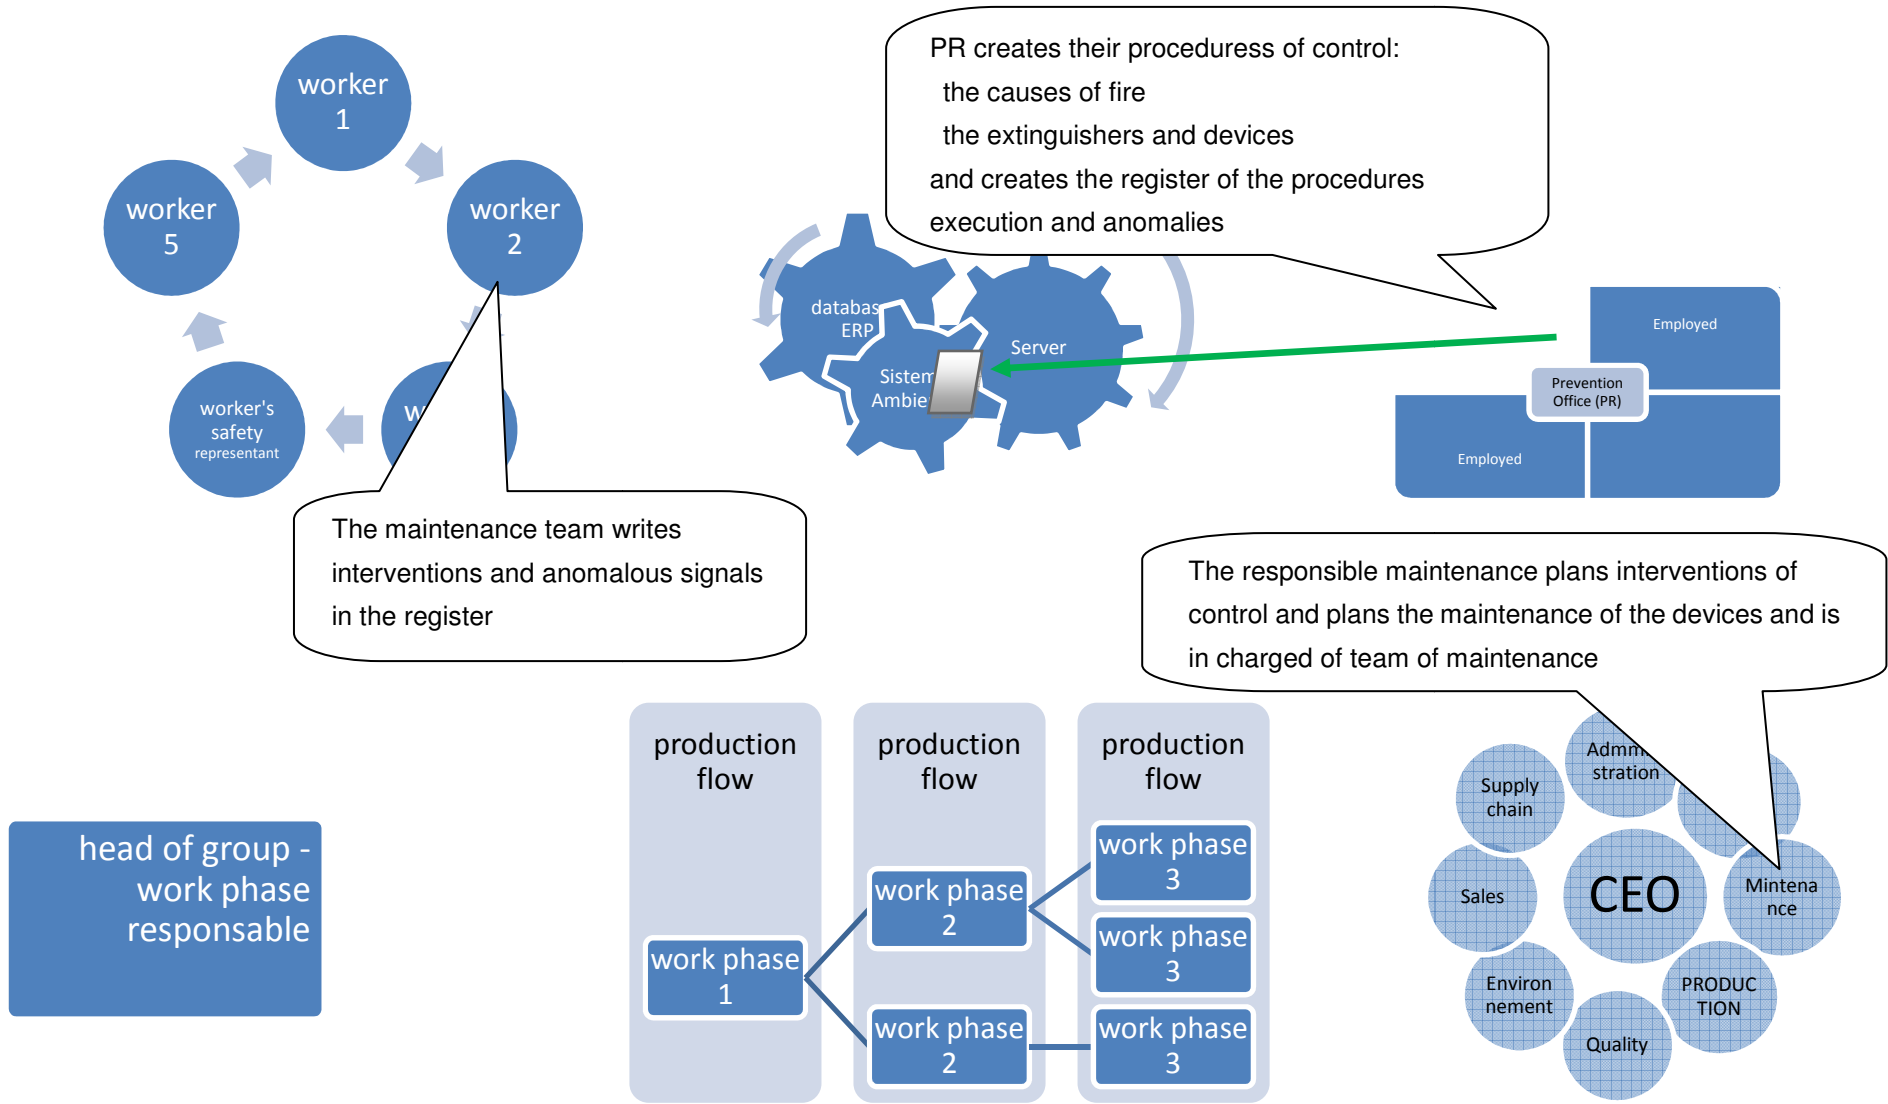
worker 1

worker 2

worker 5

worker's safety representant

w

PR creates their proceduress of control:
the causes of fire
the extinguishers and devices
and creates the register of the procedures execution and anomalies

databas ERP

Server

Sistem Ambie

Employed

Prevention Office (PR)

Employed

The maintenance team writes interventions and anomalous signals in the register

The responsible maintenance plans interventions of control and plans the maintenance of the devices and is in charged of team of maintenance

production flow

production flow

production flow

work phase 1

work phase 2

work phase 2

work phase 3

work phase 3

work phase 3

head of group - work phase responsable

Supply chain

Admm stration

Sales

CEO

Mintena nce

Environ nement

PRODUC TION

Quality